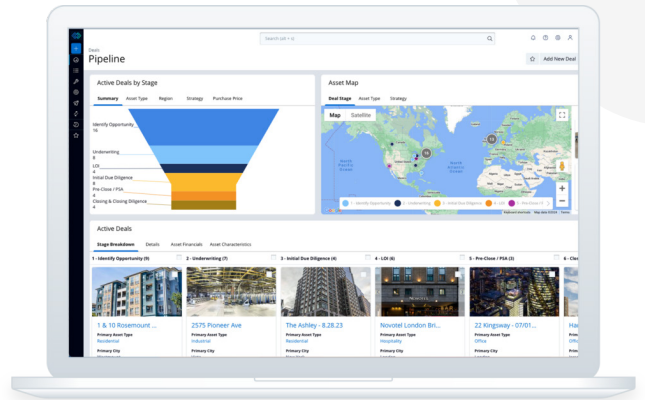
Deals
Pipeline

Search (ctrl + /)

Add New Deal

Active Deals by Stage

Summary Asset Type Region Strategy Purchase Price

Identify Opportunity
16
Underwriting
8
LOI
4
Initial Due Diligence
8
Pre-Close / PSA
4
Closing & Closing Diligence
4

Asset Map

Deal Stage Asset Type Strategy

Map Satellite

1 - Identify Opportunity 2 - Underwriting 3 - Initial Due Diligence 4 - LOI 5 - Pre-Close / P

Active Deals

Stage Breakdown Details Asset Financials Asset Characteristics

1 - Identify Opportunity (9)
2 - Underwriting (7)
3 - Initial Due Diligence (4)
4 - LOI (4)
5 - Pre-Close / PSA (3)
6 - Clo

1 & 10 Rosemount ...
Primary Asset Type
Residential
Primary City

2575 Pioneer Ave
Primary Asset Type
Industrial
Primary City

The Ashley - 8.28.23
Primary Asset Type
Residential
Primary City

Novotel London Bri...
Primary Asset Type
Hospitality
Primary City

22 Kingsway - 07/01...
Primary Asset Type
Office
Primary City

Ha
Prim
Offic
Prim